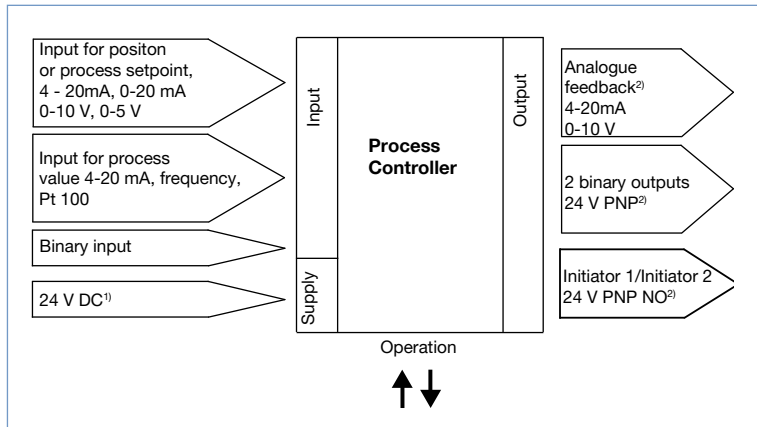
Input for positon or process setpoint, 4 - 20mA, 0-20 mA 0-10 V, 0-5 V

Input for process value 4-20 mA, frequency, Pt 100

Binary input

24 V DC$^{1)}$

Input

Supply

Process Controller

Output

Operation

Analogue feedback$^{2)}$ 4-20mA 0-10 V

2 binary outputs 24 V PNP$^{2)}$

Initiator 1/Initiator 2 24 V PNP NO$^{2)}$